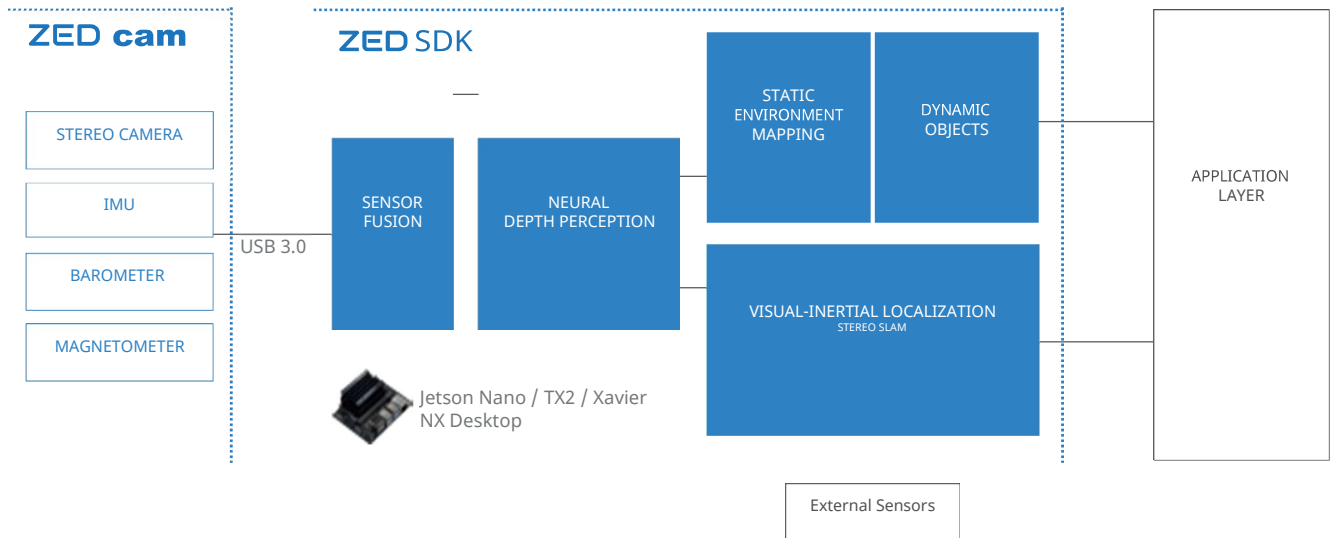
ZED cam

STEREO CAMERA

IMU

BAROMETER

MAGNETOMETER

USB 3.0

ZED SDK

SENSOR FUSION

NEURAL DEPTH PERCEPTION

STATIC ENVIRONMENT MAPPING

DYNAMIC OBJECTS

VISUAL-INERTIAL LOCALIZATION
STEREO SLAM

Jetson Nano / TX2 / Xavier NX Desktop

APPLICATION LAYER

External Sensors